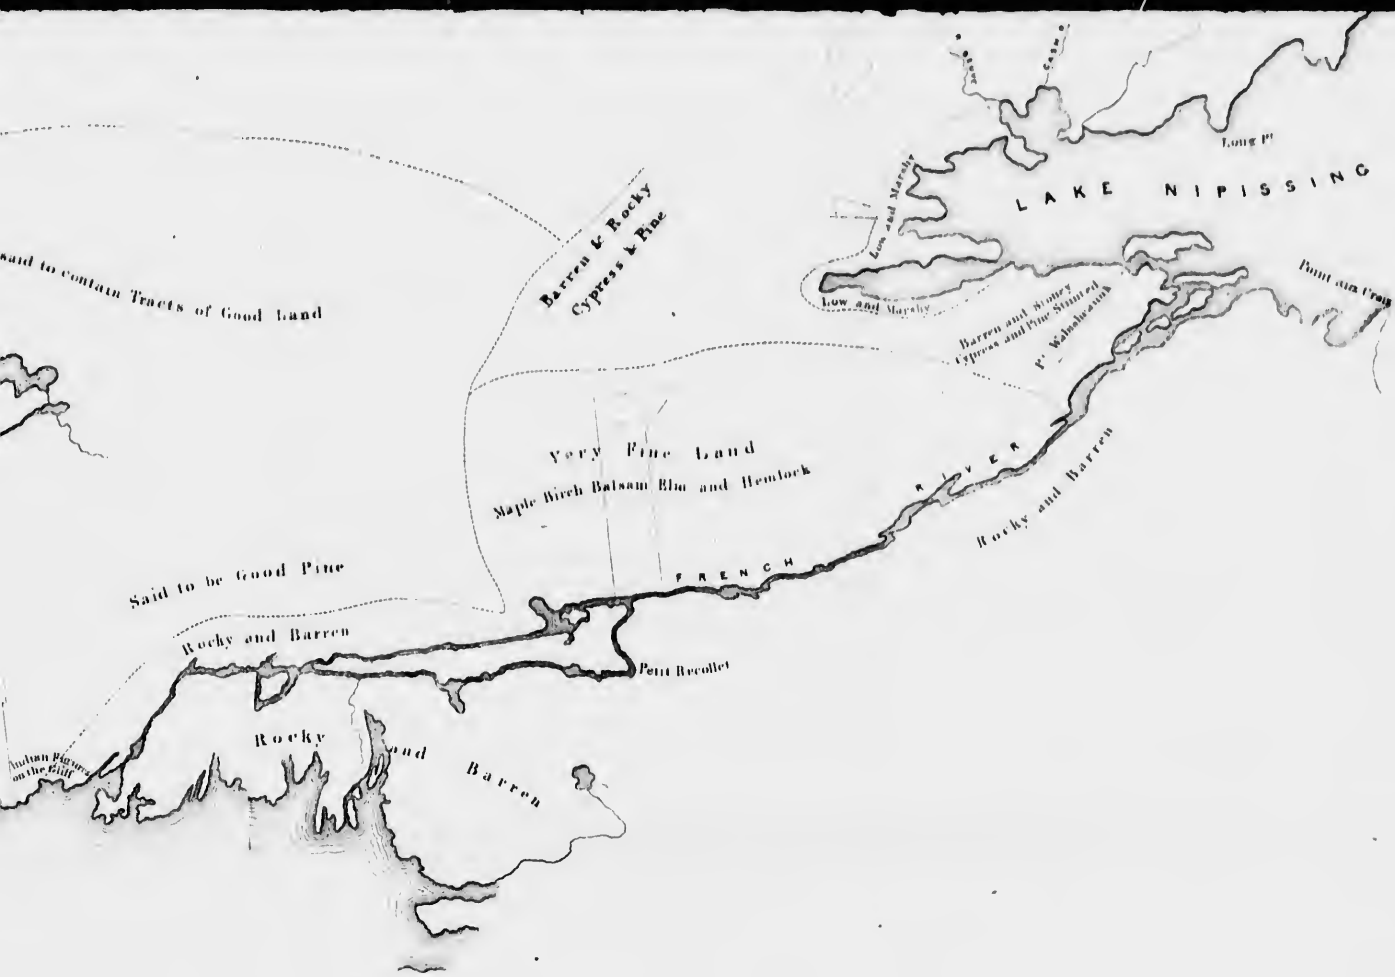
LAKE NIPISSING

Long Pt

Point aux Crap

Low and Marshy

Low and Marshy

Barren and Stoney Cypress and Pine Stunted

Pt Wahsheauna

Barren & Rocky Cypress & Pine

said to contain Tracts of Good land

Very Fine Land

Maple Birch Balsam Elm and Hemlock

RIVER

FRENCH

Rocky and Barren

Said to be Good Pine

Rocky and Barren

Petit Recollet

Rocky and Barren

Indian Figures on the Cliff